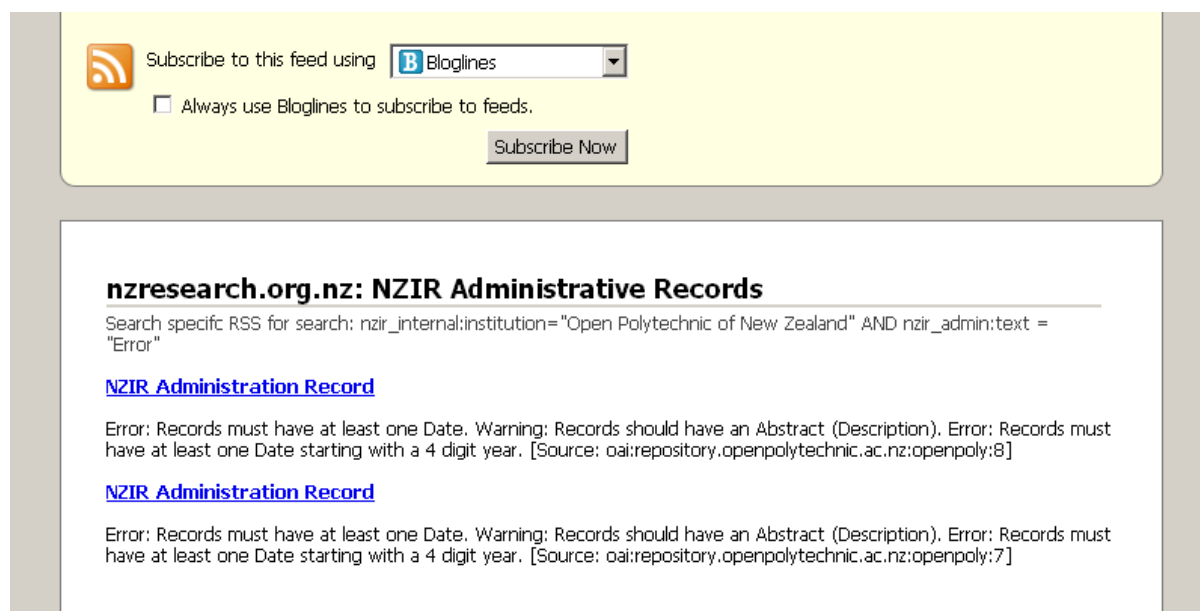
Subscribe to this feed using Bloglines

Always use Bloglines to subscribe to feeds.

Subscribe Now

nzresearch.org.nz: NZIR Administrative Records

Search specifc RSS for search: nzir_internal:institution="Open Polytechnic of New Zealand" AND nzir_admin:text = "Error"

NZIR Administration Record

Error: Records must have at least one Date. Warning: Records should have an Abstract (Description). Error: Records must have at least one Date starting with a 4 digit year. [Source: oai:repository.openpolytechnic.ac.nz:openpoly:8]

NZIR Administration Record

Error: Records must have at least one Date. Warning: Records should have an Abstract (Description). Error: Records must have at least one Date starting with a 4 digit year. [Source: oai:repository.openpolytechnic.ac.nz:openpoly:7]